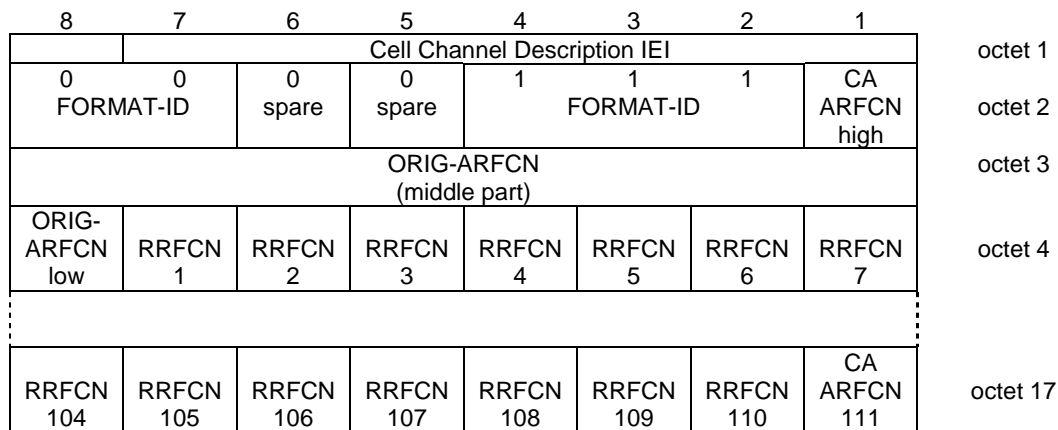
| 8 | 7 | 6 | 5 | 4 | 3 | 2 | 1 | |
|---|---|---|---|---|---|---|---|---|
| | Cell Channel Description IEI | | | | | | | octet 1 |
| 0 FORMAT-ID | 0 | 0 spare | 0 spare | 1 FORMAT-ID | 1 | 1 | CA ARFCN high | octet 2 |
| ORIG-ARFCN (middle part) | | | | | | | | octet 3 |
| ORIG-ARFCN low | RRFCN 1 | RRFCN 2 | RRFCN 3 | RRFCN 4 | RRFCN 5 | RRFCN 6 | RRFCN 7 | octet 4 |
| | | | | | | | | |
| RRFCN 104 | RRFCN 105 | RRFCN 106 | RRFCN 107 | RRFCN 108 | RRFCN 109 | RRFCN 110 | CA ARFCN 111 | octet 17 |